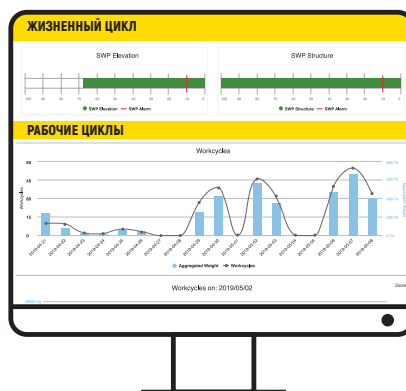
ЖИЗНЕННЫЙ ЦИКЛ

SWP Elevation

100 90 80 70 60 50 40 30 20 10 0

SWP Elevation — SWP Alarm

SWP Structure

100 90 80 70 60 50 40 30 20 10 0

SWP Structure — SWP Alarm

РАБОЧИЕ ЦИКЛЫ

Workcycles

60
45
30
15
0

Workcycles

Aggregated Weight

2019-04-21 2019-04-22 2019-04-23 2019-04-24 2019-04-25 2019-04-26 2019-04-27 2019-04-28 2019-04-29 2019-04-30 2019-05-01 2019-05-02 2019-05-03 2019-05-04 2019-05-05 2019-05-06 2019-05-07 2019-05-08

Aggregated Weight — Workcycles

Workcycles on: 2019/05/02

Zoom